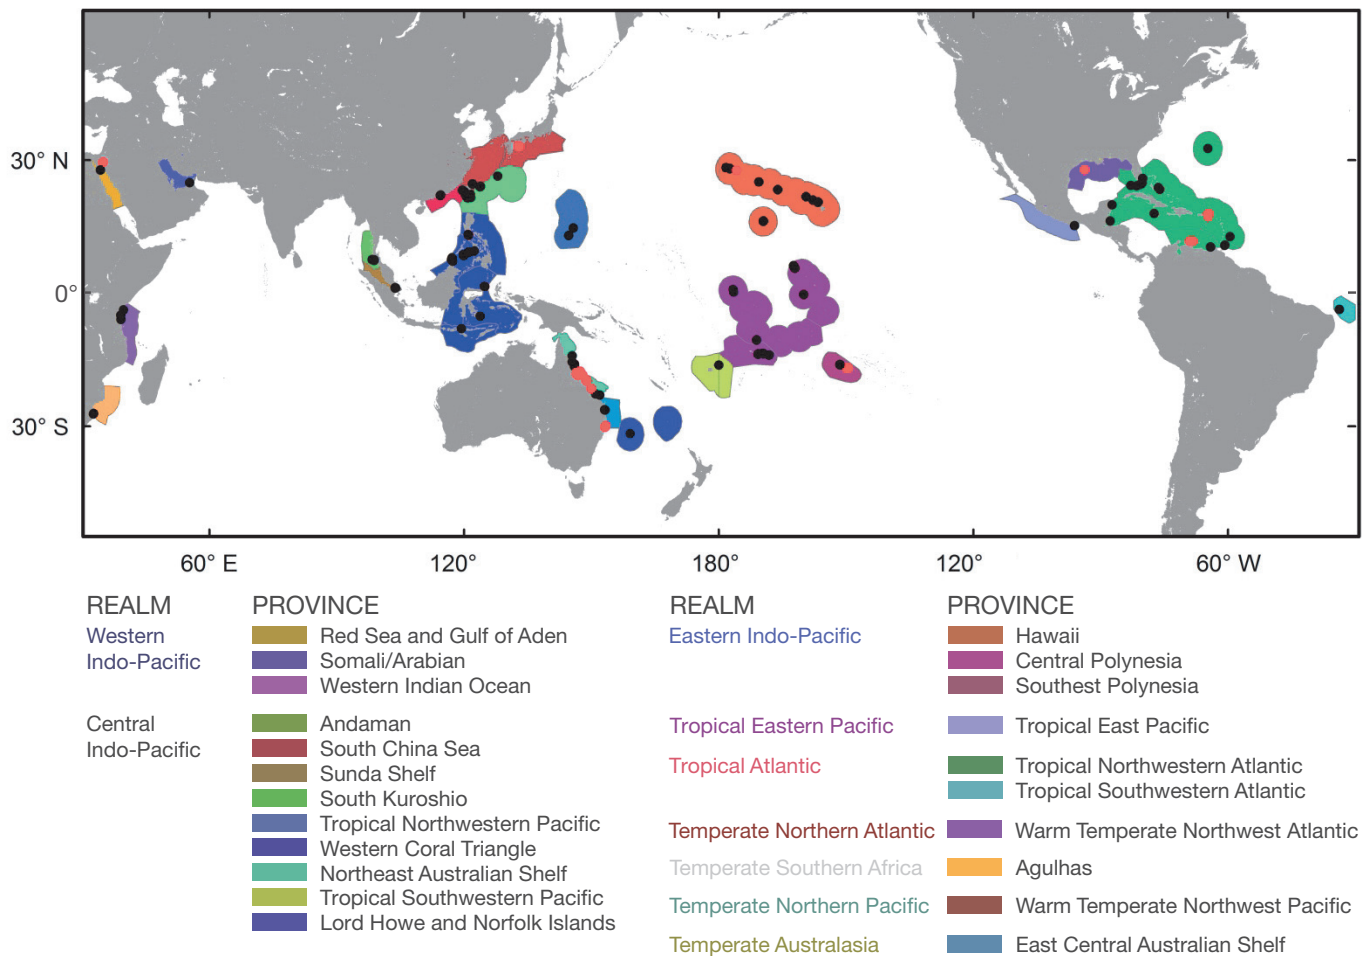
30° N
0°
30° S
60° E
120°
180°
120°
60° W

REALM
Western Indo-Pacific

Central Indo-Pacific

PROVINCE
Red Sea and Gulf of Aden
Somali/Arabian
Western Indian Ocean

Andaman
South China Sea
Sunda Shelf
South Kuroshio
Tropical Northwestern Pacific
Western Coral Triangle
Northeast Australian Shelf
Tropical Southwestern Pacific
Lord Howe and Norfolk Islands

REALM
Eastern Indo-Pacific

Tropical Eastern Pacific

Tropical Atlantic

Temperate Northern Atlantic
Temperate Southern Africa
Temperate Northern Pacific
Temperate Australasia

PROVINCE
Hawaii
Central Polynesia
Southest Polynesia

Tropical East Pacific

Tropical Northwestern Atlantic
Tropical Southwestern Atlantic

Warm Temperate Northwest Atlantic
Agulhas
Warm Temperate Northwest Pacific
East Central Australian Shelf